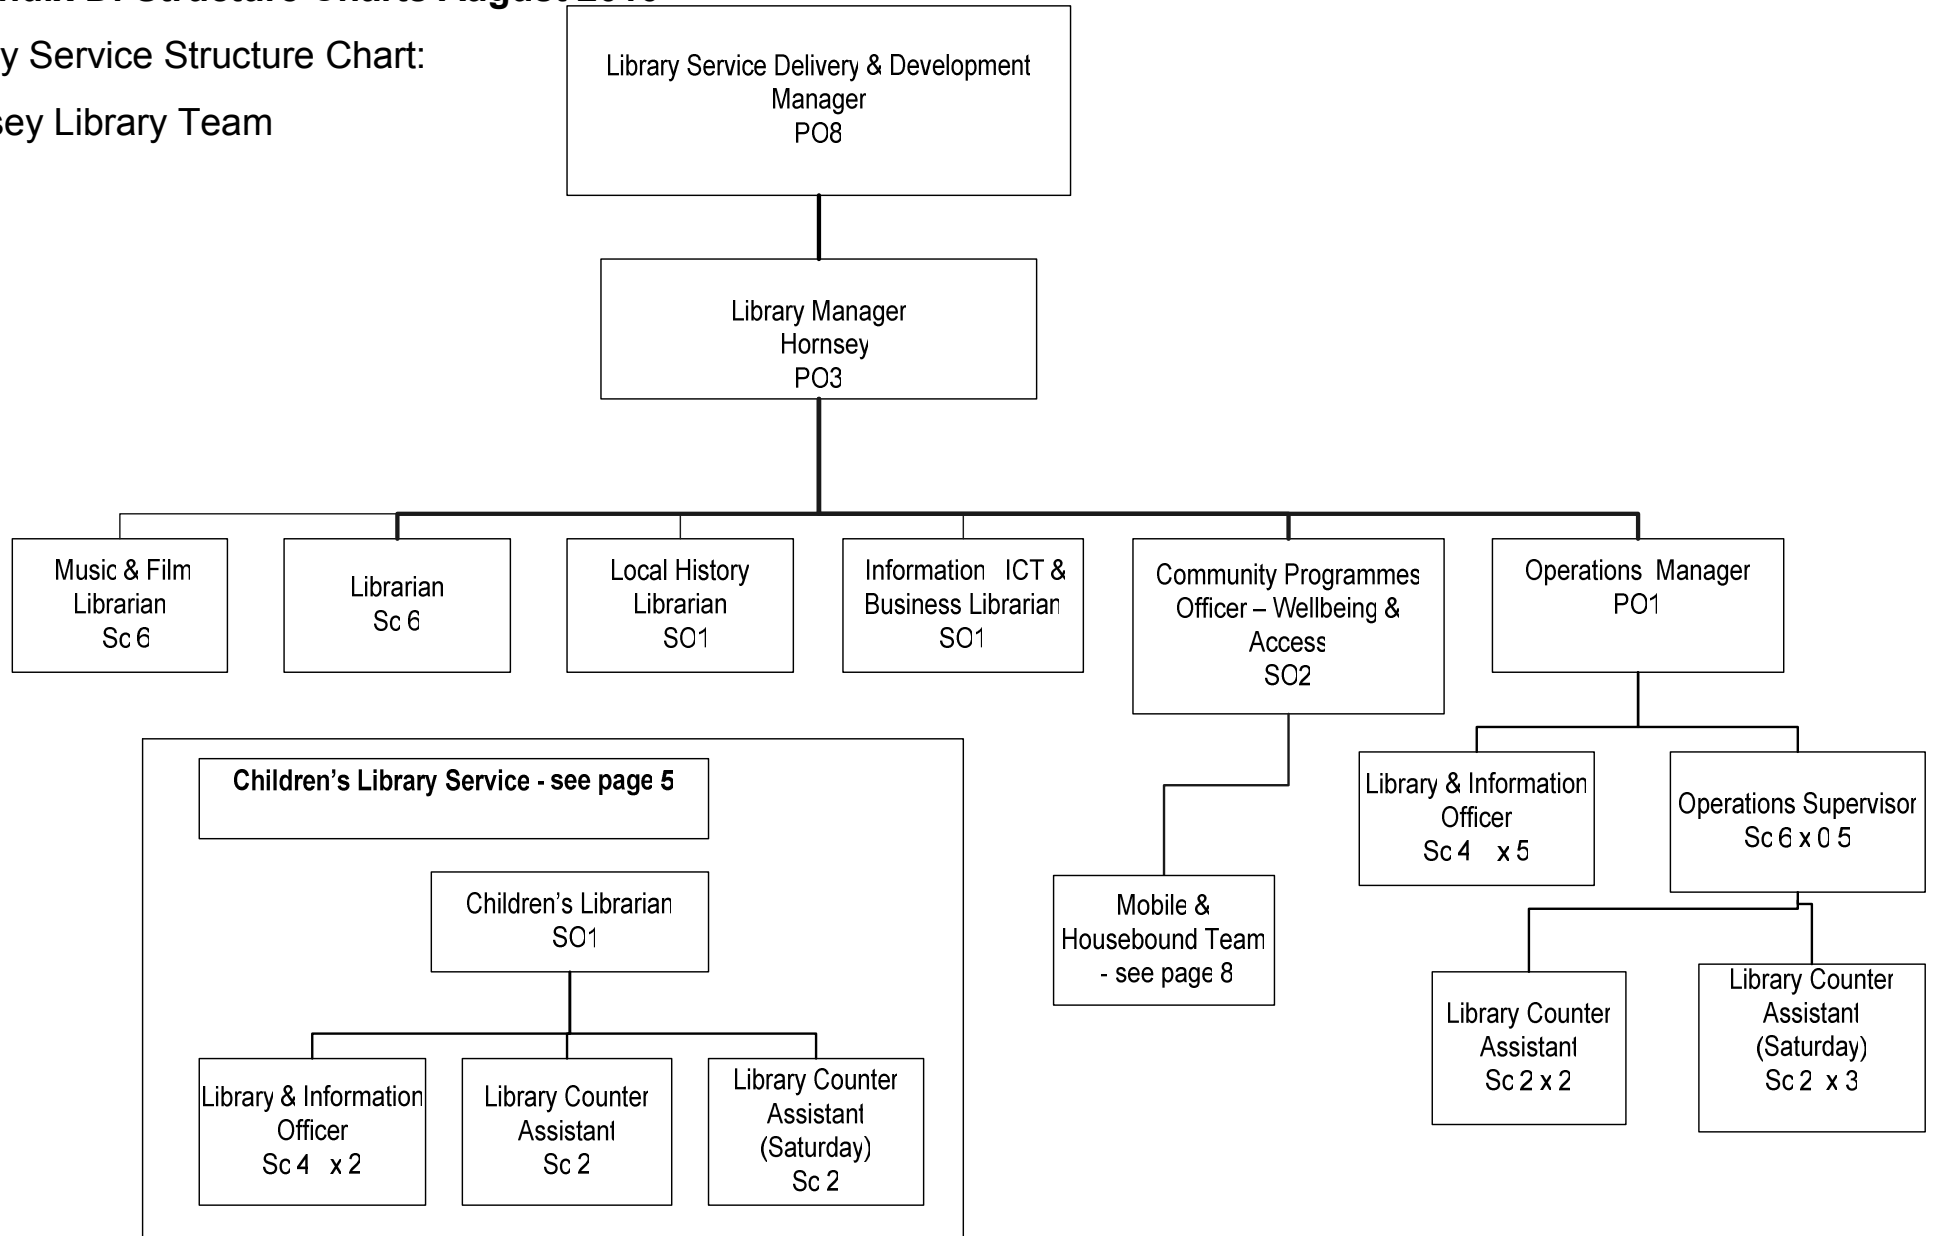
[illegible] Structure Charts August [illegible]

y Service Structure Chart:

sey Library Team

Library Service Delivery & Development Manager
PO8

Library Manager
Hornsey
PO3

Music & Film Librarian
Sc 6

Librarian
Sc 6

Local History Librarian
SO1

Information ICT & Business Librarian
SO1

Community Programmes Officer – Wellbeing & Access
SO2

Operations Manager
PO1

Children's Library Service - see page 5

Children's Librarian
SO1

Library & Information Officer
Sc 4 x 2

Library Counter Assistant
Sc 2

Library Counter Assistant (Saturday)
Sc 2

Mobile & Housebound Team - see page 8

Library & Information Officer
Sc 4 x 5

Operations Supervisor
Sc 6 x 0 5

Library Counter Assistant
Sc 2 x 2

Library Counter Assistant (Saturday)
Sc 2 x 3